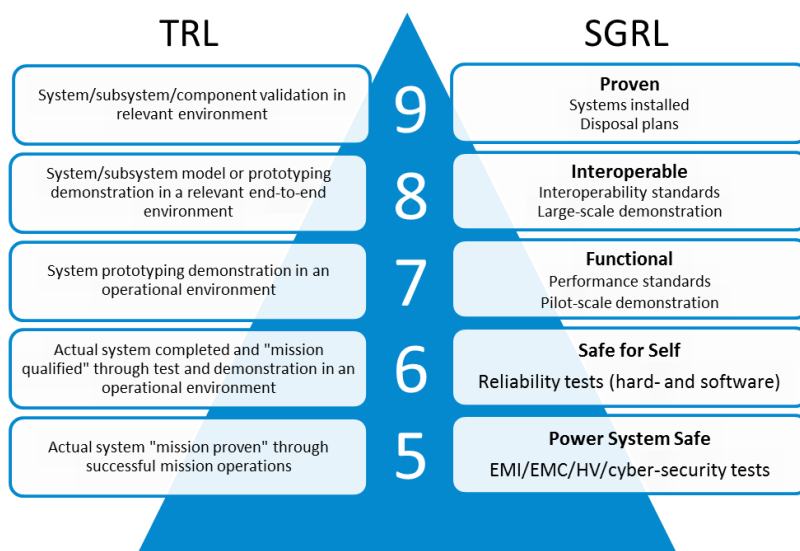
TRL

SGRL

System/subsystem/component validation in relevant environment

9

Proven
Systems installed
Disposal plans

System/subsystem model or prototyping demonstration in a relevant end-to-end environment

8

Interoperable
Interoperability standards
Large-scale demonstration

System prototyping demonstration in an operational environment

7

Functional
Performance standards
Pilot-scale demonstration

Actual system completed and "mission qualified" through test and demonstration in an operational environment

6

Safe for Self
Reliability tests (hard- and software)

Actual system "mission proven" through successful mission operations

5

Power System Safe
EMI/EMC/HV/cyber-security tests